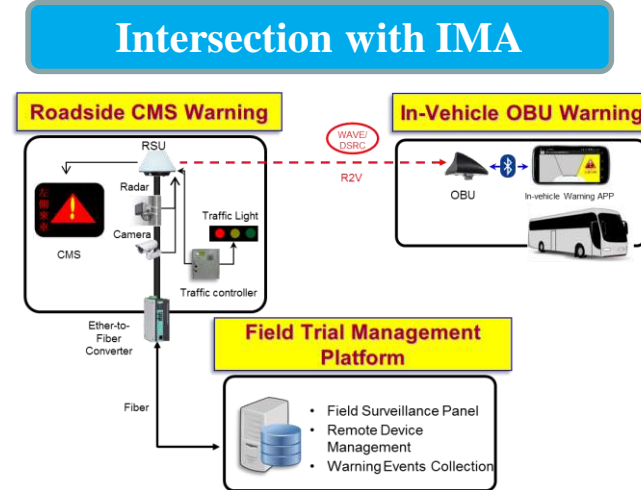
Intersection with IMA

Roadside CMS Warning

RSU

Radar

Camera

CMS

Traffic Light

Traffic controller

WAVE/ DSRC

R2V

In-Vehicle OBU Warning

OBU

In-vehicle Warning APP

Ether-to-Fiber Converter

Field Trial Management Platform

Fiber

• Field Surveillance Panel
• Remote Device Management
• Warning Events Collection